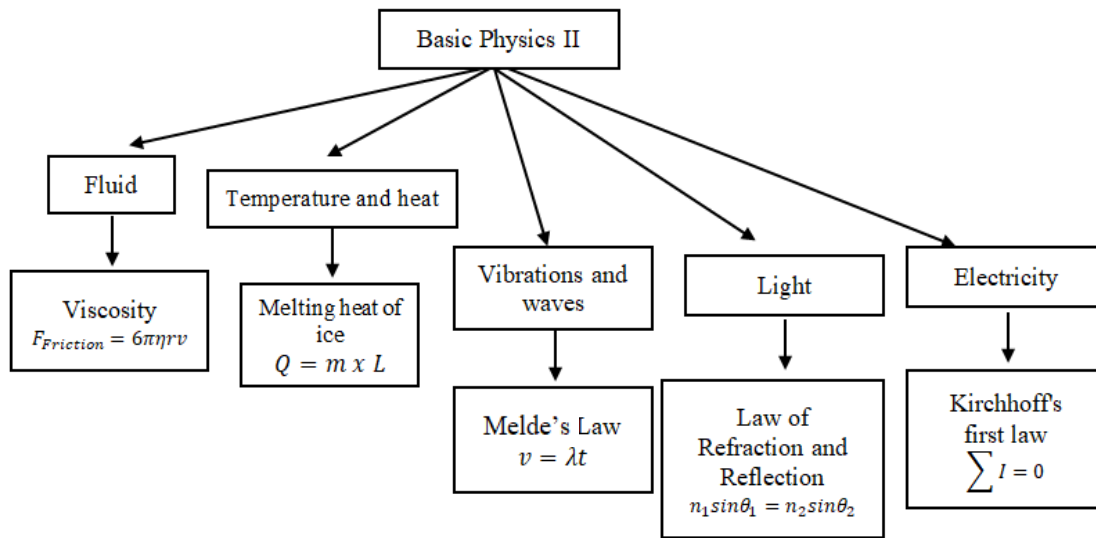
Basic Physics II

Fluid

Viscosity
$F_{Friction} = 6\pi\eta rv$

Temperature and heat

Melting heat of ice
$Q = m\ x\ L$

Vibrations and waves

Melde's Law
$v = \lambda t$

Light

Law of Refraction and Reflection
$n_1 sin\theta_1 = n_2 sin\theta_2$

Electricity

Kirchhoff's first law
$\sum I = 0$